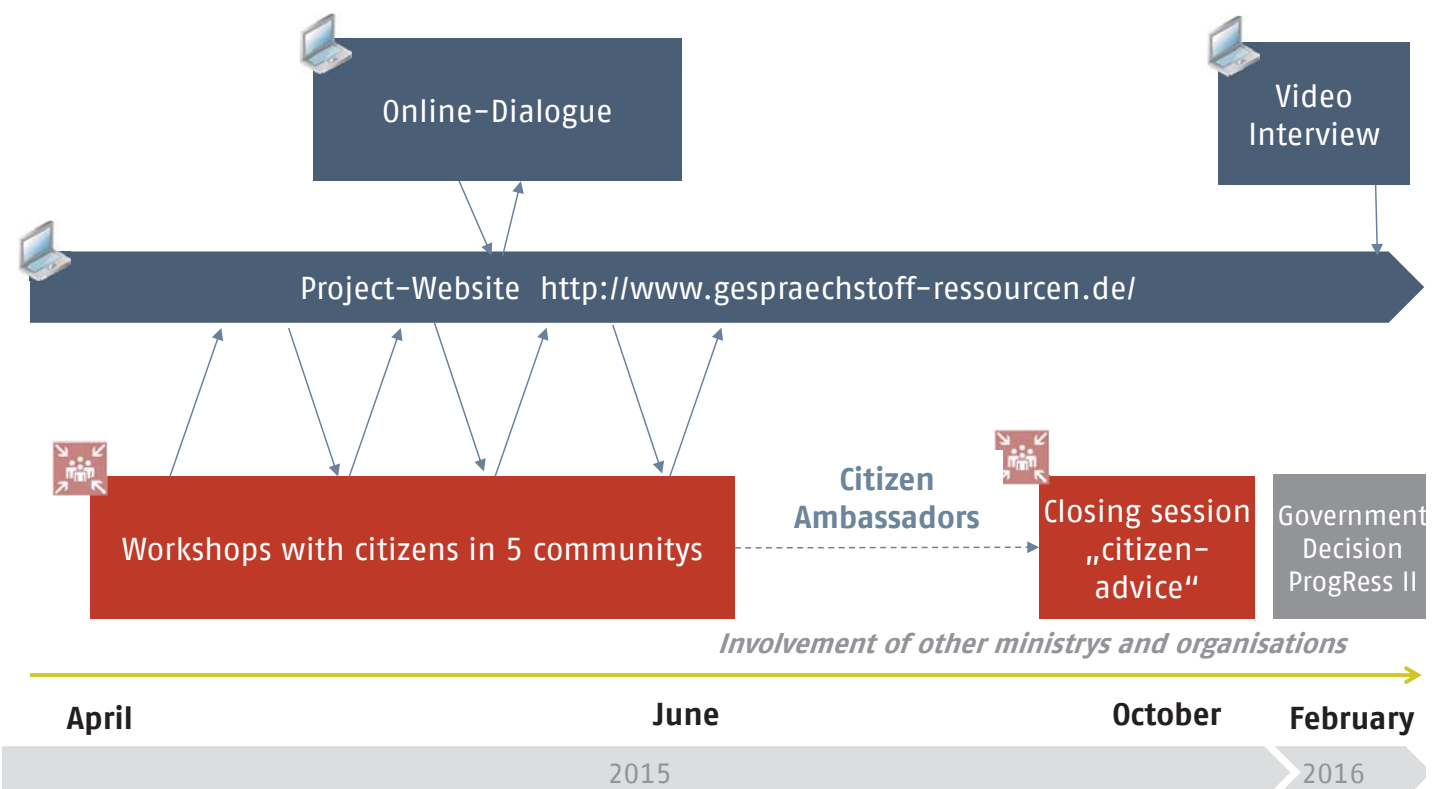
Online-Dialogue

Video Interview

Project-Website http://www.gespraechstoff-ressourcen.de/

Workshops with citizens in 5 communitys

Citizen Ambassadors

Closing session „citizen-advice“

Government Decision ProgRess II

Involvement of other ministrys and organisations

April

June

October

February

2015

2016